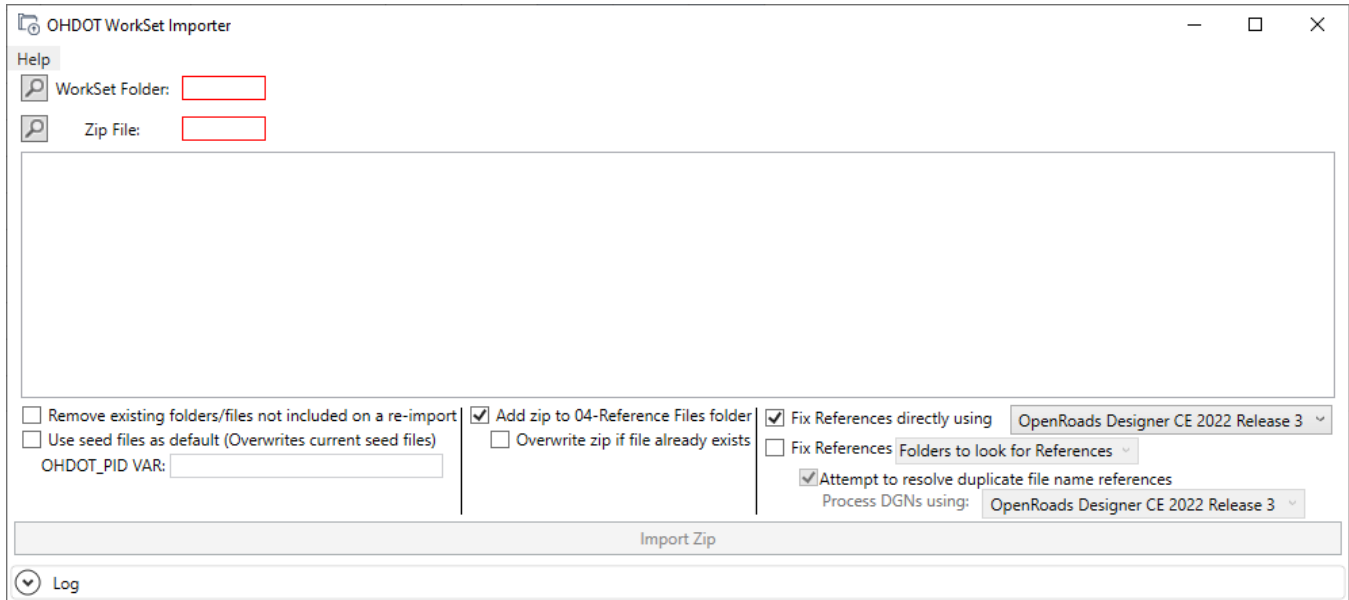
OHDOT WorkSet Importer

Help

WorkSet Folder:

Zip File:

Remove existing folders/files not included on a re-import
Use seed files as default (Overwrites current seed files)
OHDOT_PID VAR:

Add zip to 04-Reference Files folder
Overwrite zip if file already exists

Fix References directly using OpenRoads Designer CE 2022 Release 3
Fix References Folders to look for References
Attempt to resolve duplicate file name references
Process DGNs using: OpenRoads Designer CE 2022 Release 3

Import Zip

Log